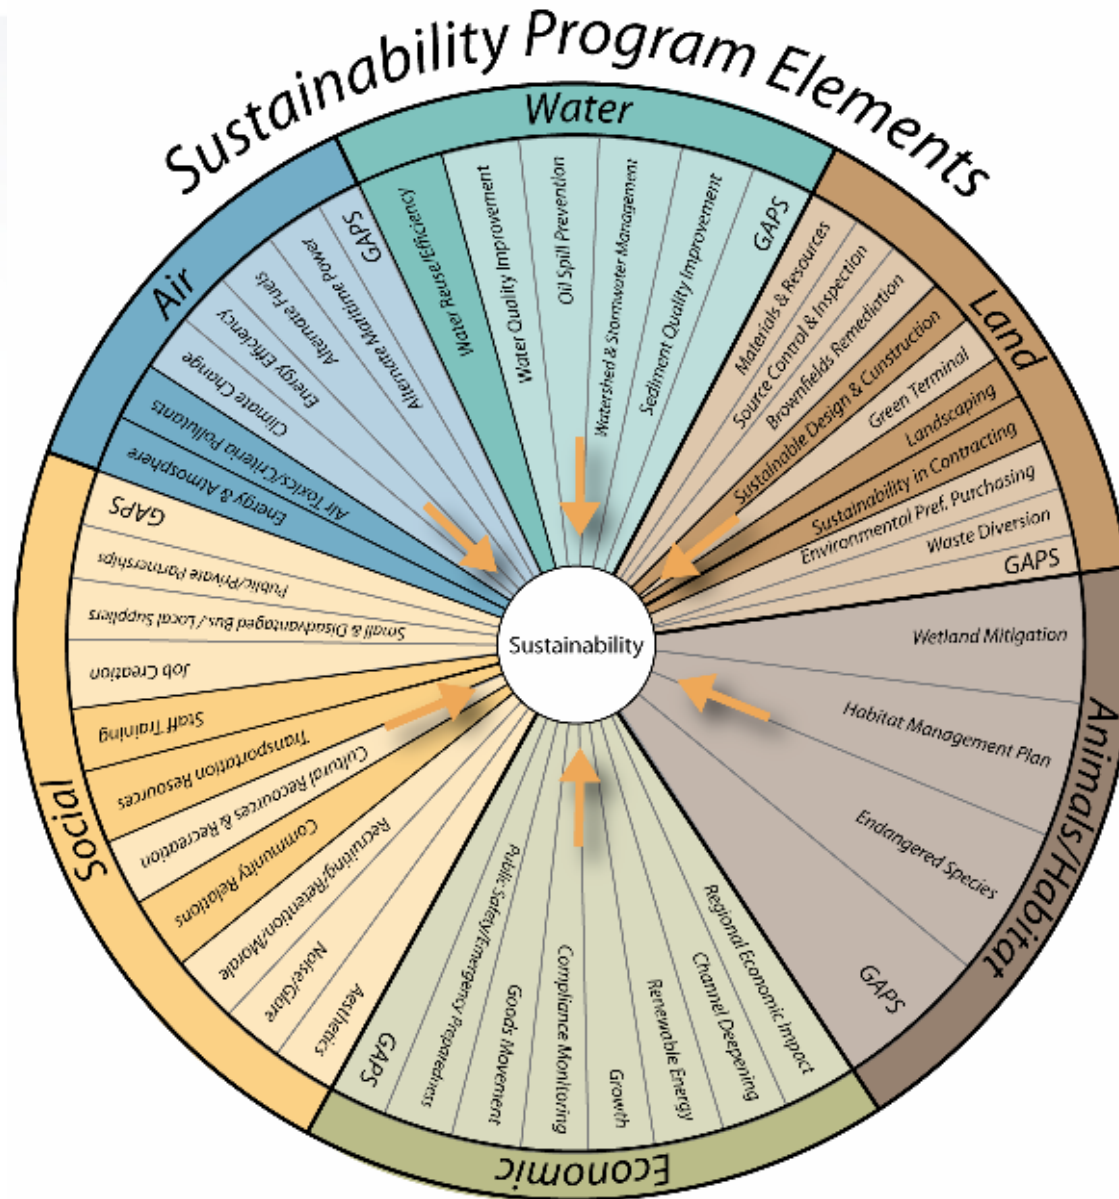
Sustainability Program Elements

Water
Water Reuse/Efficiency
Water Quality Improvement
Oil Spill Prevention
Watershed & Stormwater Management
Sediment Quality Improvement
GAPS

Land
Materials & Resources
Source Control & Inspection
Brownfields Remediation
Sustainable Design & Construction
Green Terminal
Landscaping
Sustainability in Contracting
Environmental Pref. Purchasing
Waste Diversion
GAPS

Animals/Habitat
Wetland Mitigation
Habitat Management Plan
Endangered Species
GAPS

Economic
Regional Economic Impact
Channel Deepening
Renewable Energy
Growth
Compliance Monitoring
Goods Movement
Public Safety/Emergency Preparedness
GAPS

Social
Aesthetics
Noise/Glare
Recruiting/Retention/Morale
Community Relations
Cultural Resources & Recreation
Transportation Resources
Staff Training
Job Creation
Small & Disadvantaged Bus./ Local Suppliers
Public/Private Partnerships
GAPS

Air
Energy & Atmosphere
Air Toxics/Criteria Pollutants
Climate Change
Energy Efficiency
Alternate Fuels
Alternate Maritime Power
GAPS

Sustainability